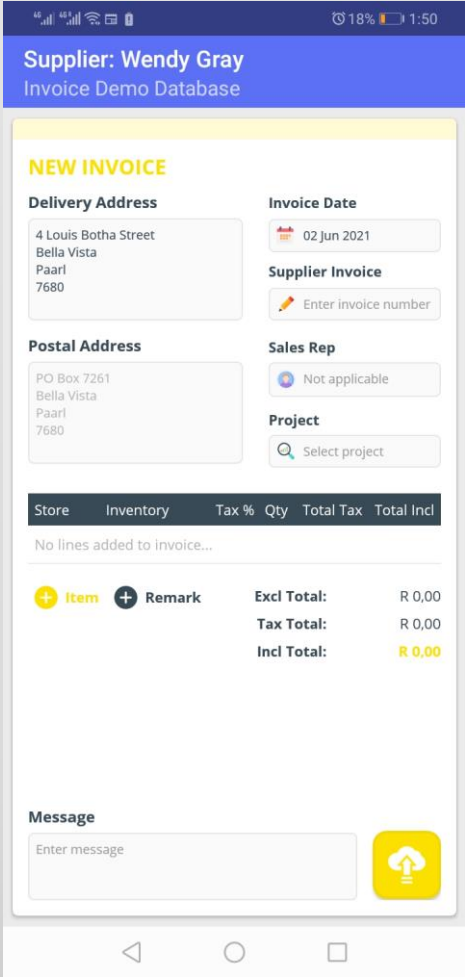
18% 1:50

Supplier: Wendy Gray
Invoice Demo Database

NEW INVOICE

Delivery Address
4 Louis Botha Street
Bella Vista
Paarl
7680

Invoice Date
02 Jun 2021

Supplier Invoice
Enter invoice number

Postal Address
PO Box 7261
Bella Vista
Paarl
7680

Sales Rep
Not applicable

Project
Select project

| Store | Inventory | Tax % | Qty | Total Tax | Total Incl |
|---|---|---|---|---|---|
| No lines added to invoice... | | | | | |

Item
Remark

Excl Total: R 0,00
Tax Total: R 0,00
Incl Total: R 0,00

Message
Enter message